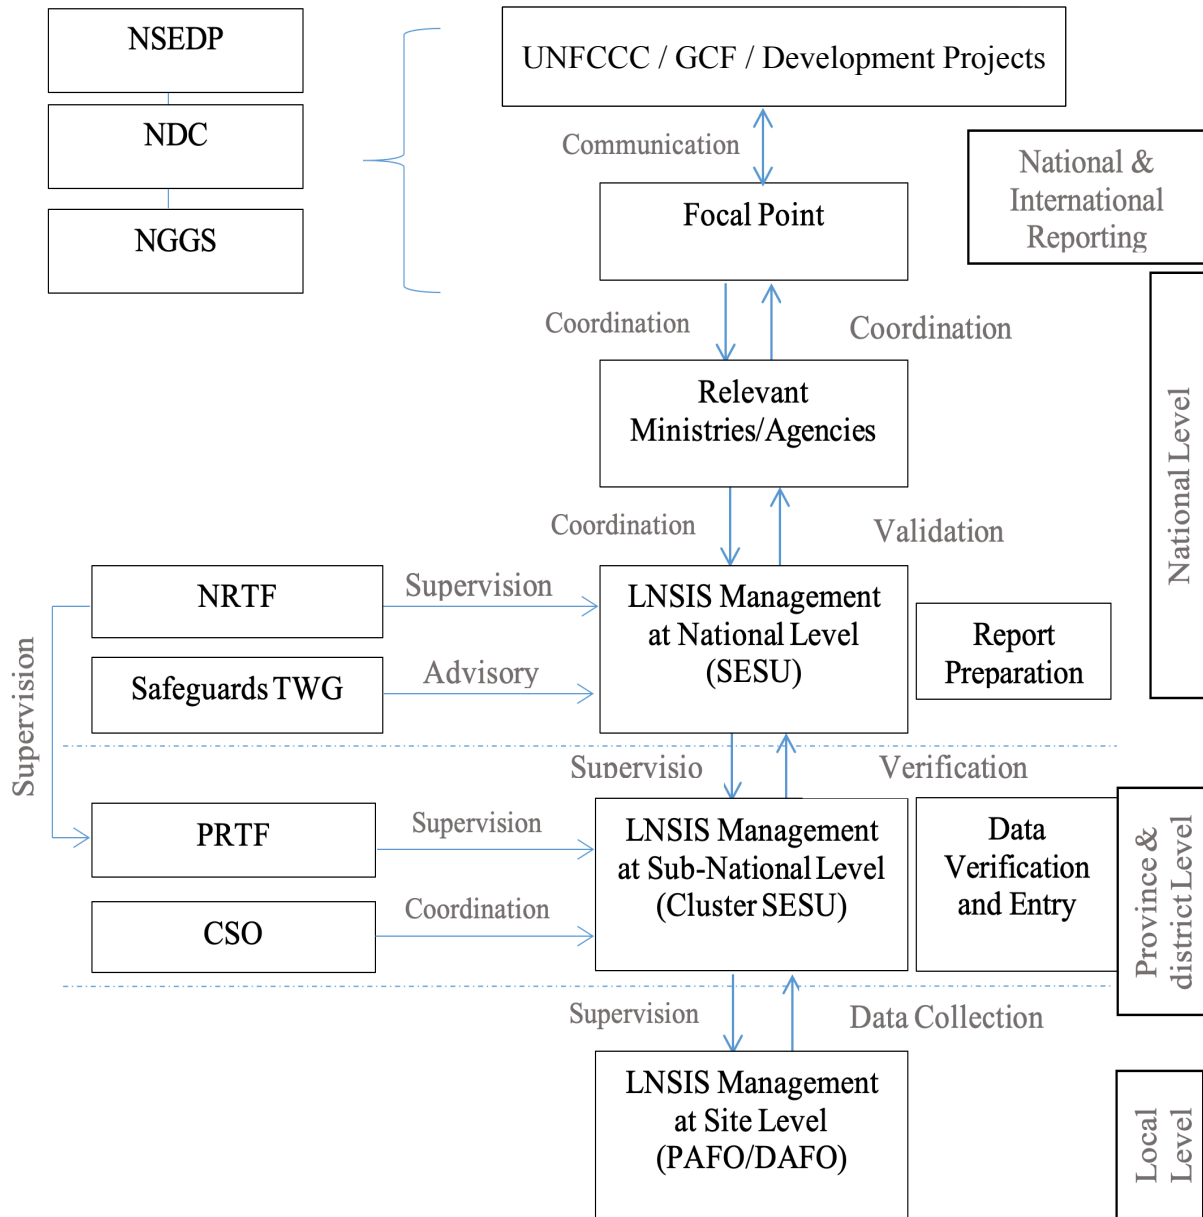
NSEDP

NDC

NGGS

UNFCCC / GCF / Development Projects

Communication

Focal Point

National & International Reporting

Coordination

Coordination

Relevant Ministries/Agencies

National Level

Coordination

Validation

NRTF

Supervision

LNSIS Management at National Level (SESU)

Safeguards TWG

Advisory

Report Preparation

Supervision

Supervisio

Verification

PRTF

Supervision

LNSIS Management at Sub-National Level (Cluster SESU)

Data Verification and Entry

Province & district Level

CSO

Coordination

Supervision

Data Collection

LNSIS Management at Site Level (PAFO/DAFO)

Local Level